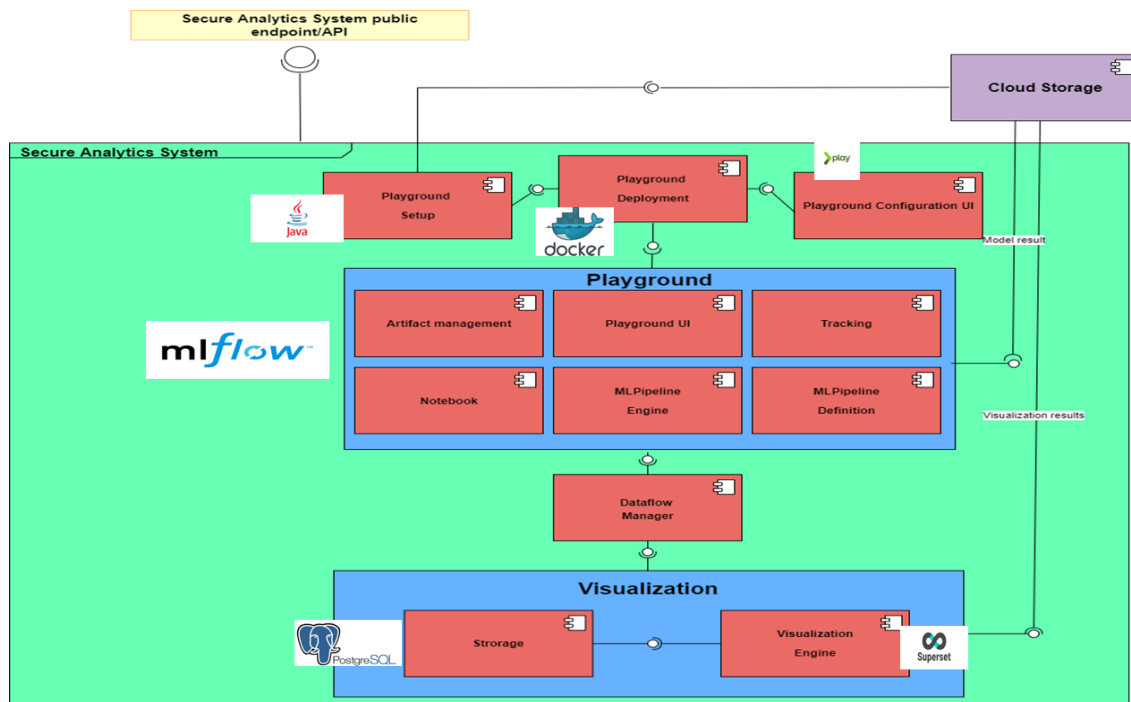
Secure Analytics System public endpoint/API

Cloud Storage

Secure Analytics System

play

Playground Setup

Java

Playground Deployment

docker

Playground Configuration UI

Model result

Playground

mlflow

Artifact management

Playground UI

Tracking

Notebook

MLPipeline Engine

MLPipeline Definition

Visualization results

Dataflow Manager

Visualization

PostgreSQL

Strorage

Visualization Engine

Superset